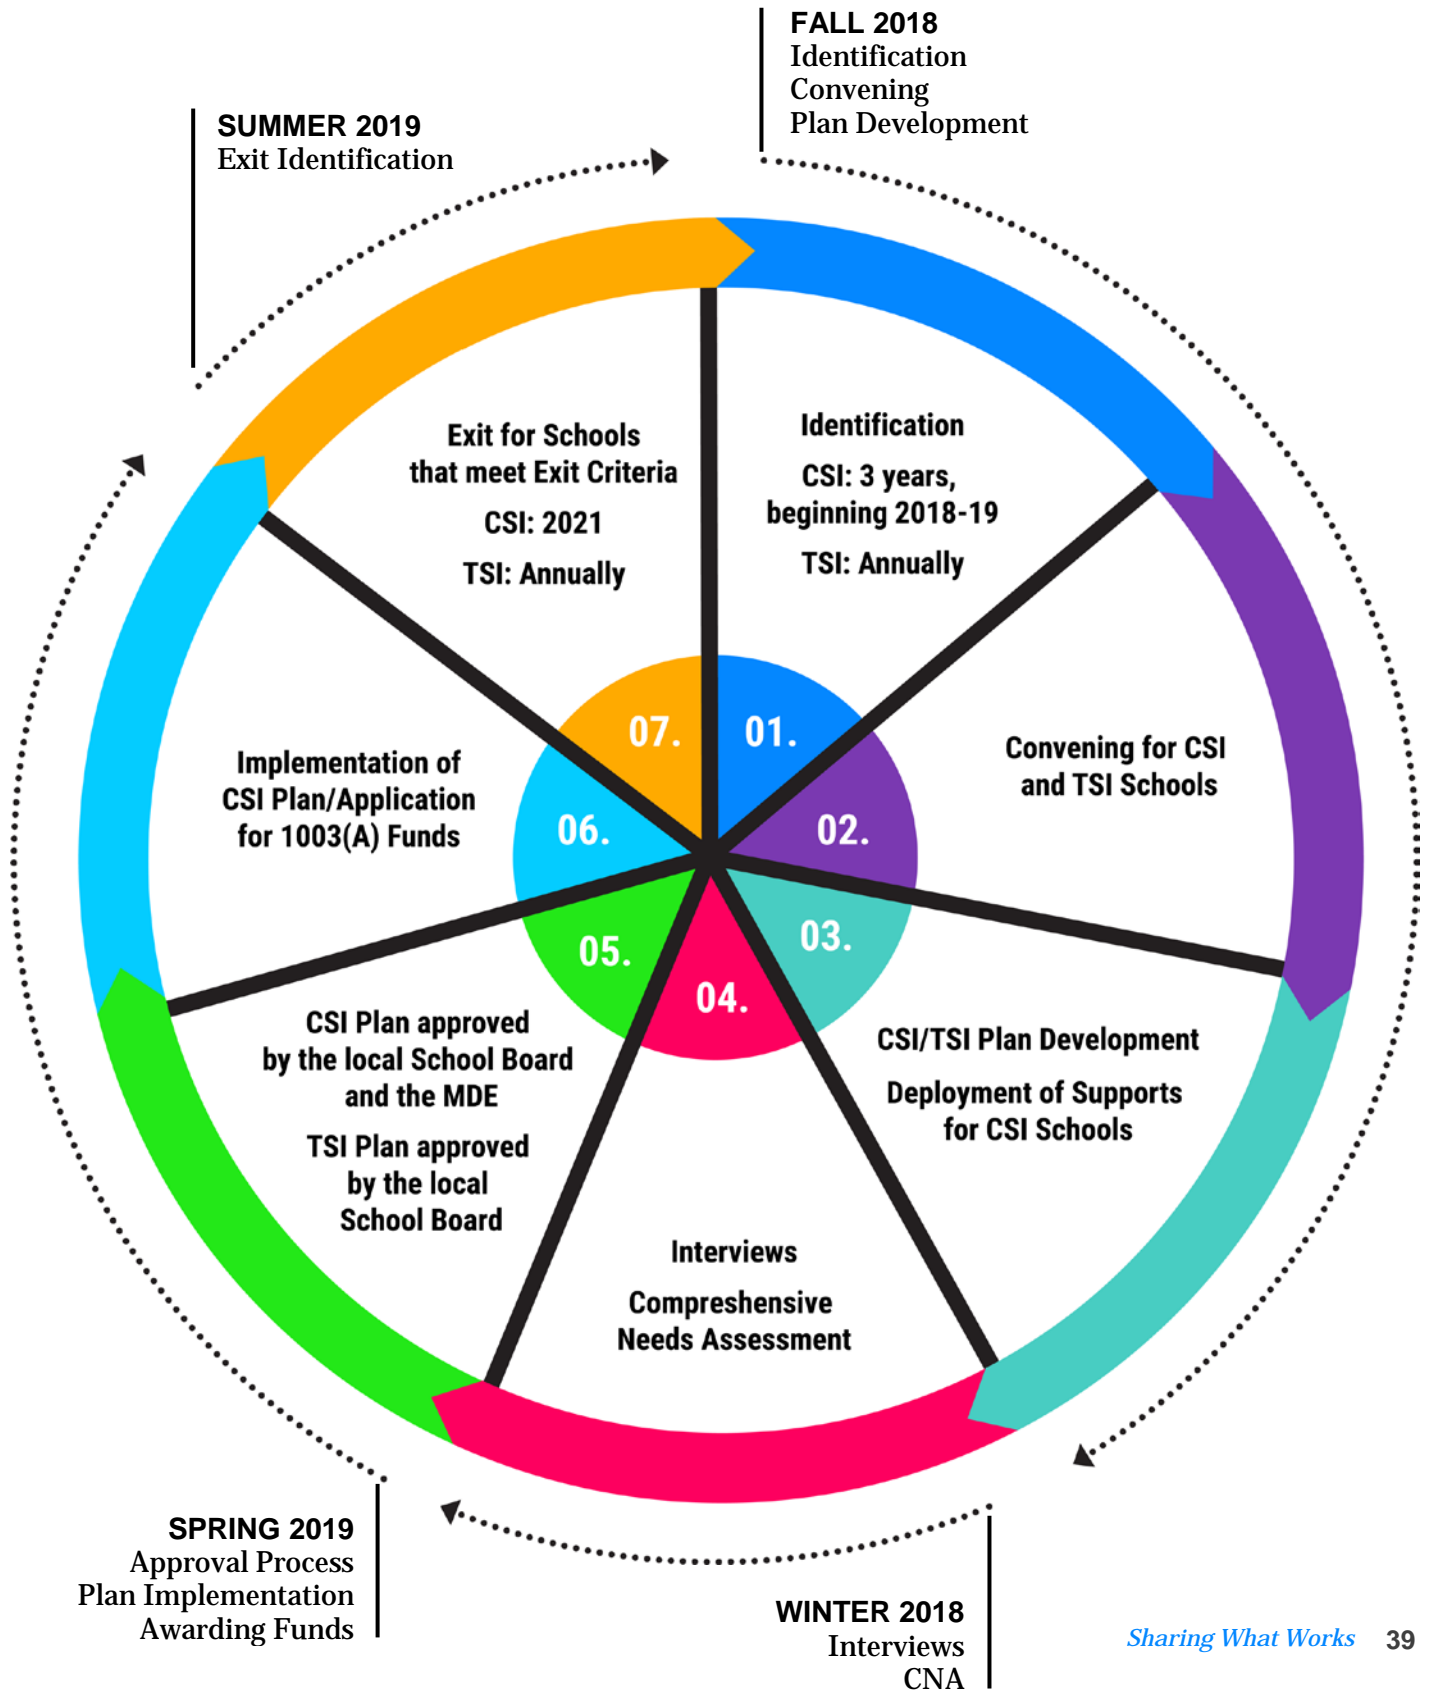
FALL 2018
Identification
Convening
Plan Development

SUMMER 2019
Exit Identification

Exit for Schools that meet Exit Criteria
CSI: 2021
TSI: Annually

Identification
CSI: 3 years, beginning 2018-19
TSI: Annually

07.
01.
06.
02.
05.
03.
04.

Implementation of CSI Plan/Application for 1003(A) Funds

Convening for CSI and TSI Schools

CSI Plan approved by the local School Board and the MDE
TSI Plan approved by the local School Board

CSI/TSI Plan Development
Deployment of Supports for CSI Schools

Interviews
Comprehensive Needs Assessment

SPRING 2019
Approval Process
Plan Implementation
Awarding Funds

WINTER 2018
Interviews
CNA

Sharing What Works 39